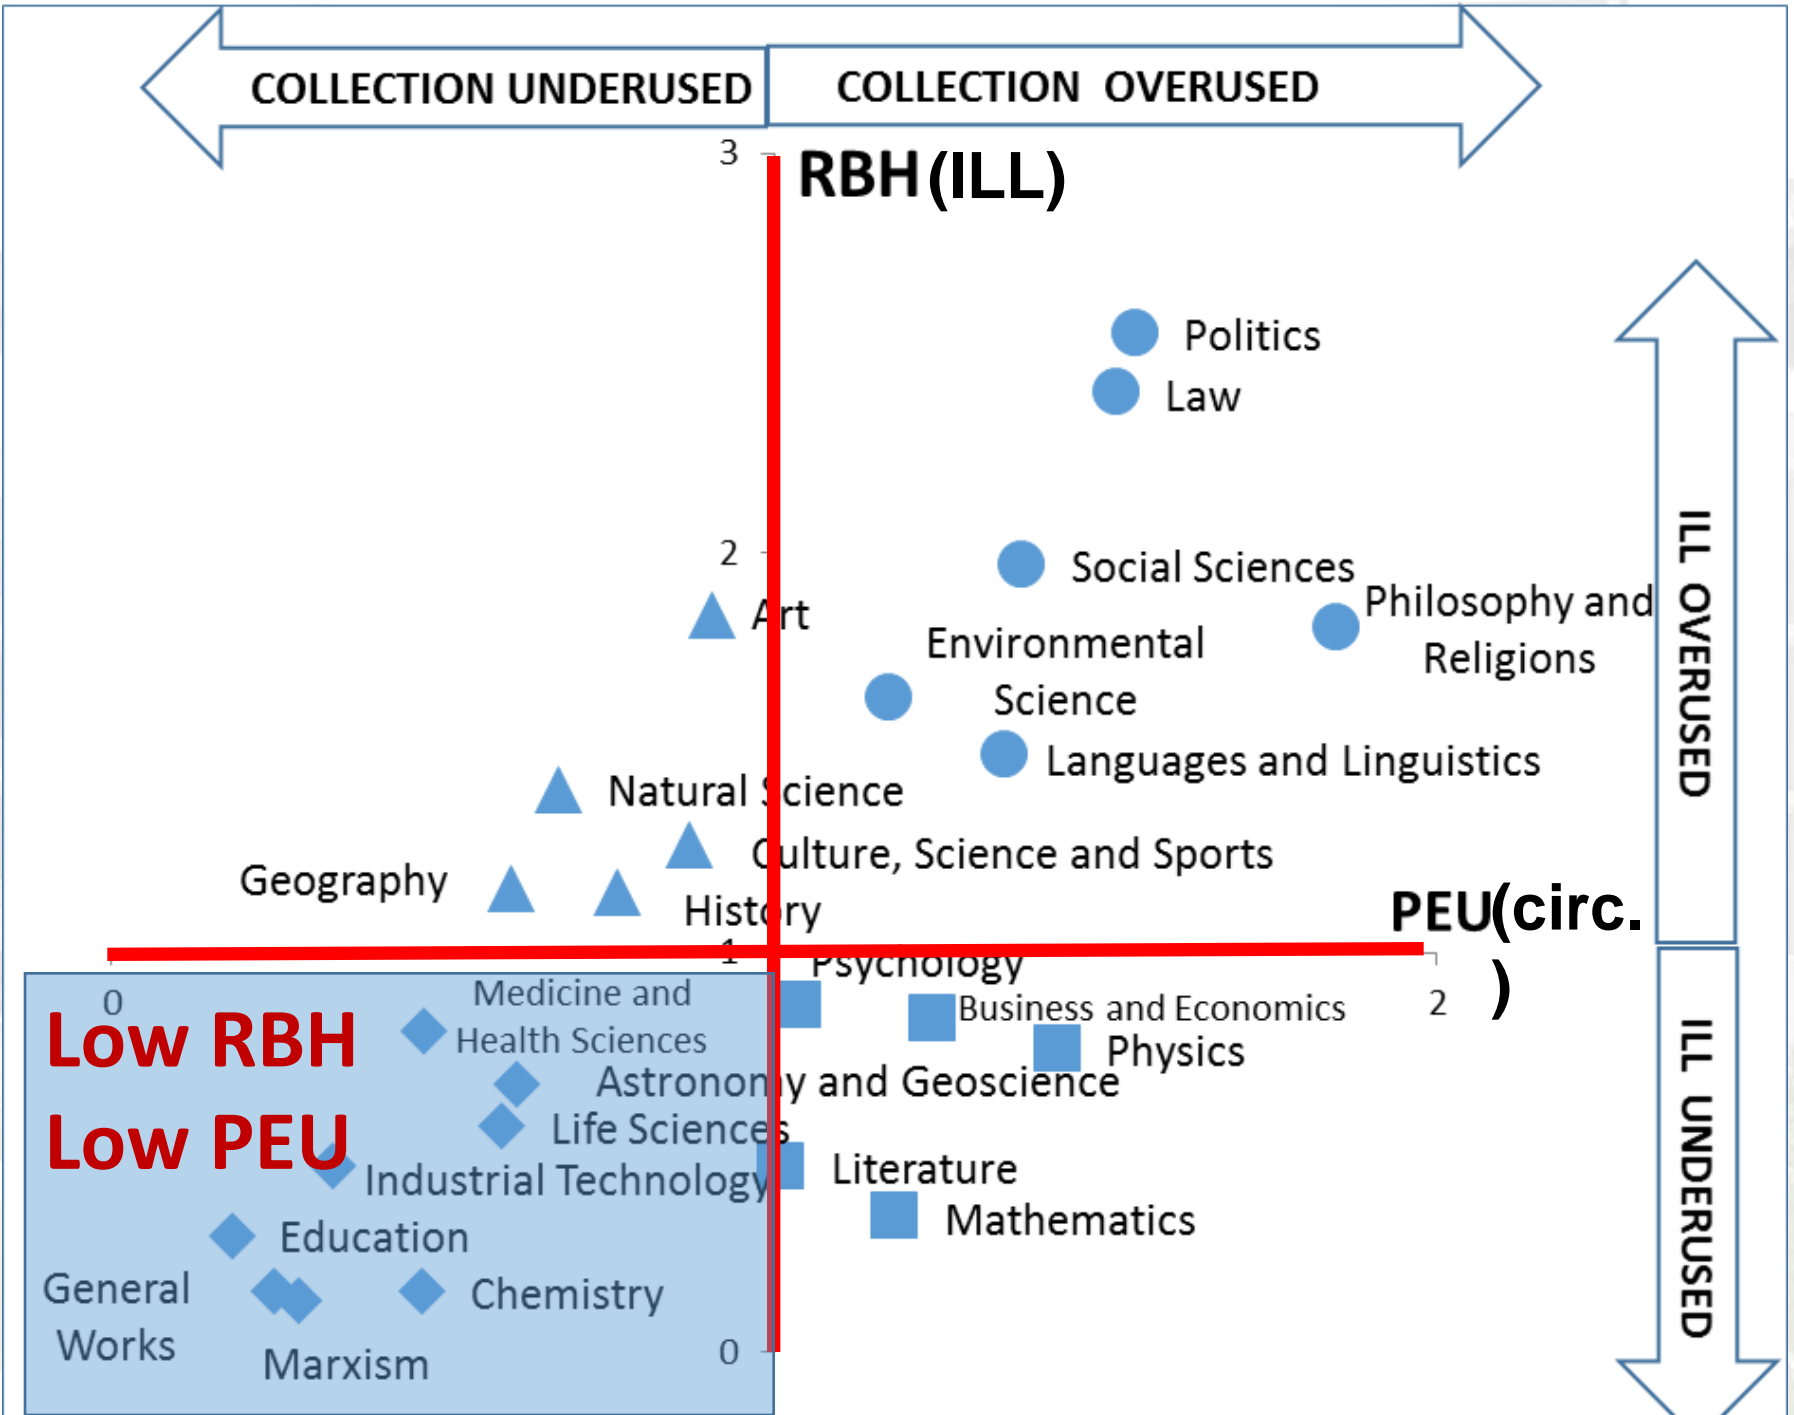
COLLECTION UNDERUSED

COLLECTION OVERUSED

3

RBH (ILL)

Politics

Law

2

Social Sciences

Philosophy and Religions

Art

Environmental Science

Languages and Linguistics

Natural Science

Culture, Science and Sports

Geography

History

PEU(circ.)

1

Psychology

0

Medicine and Health Sciences

Business and Economics

2

Low RBH

Low PEU

Physics

Astronomy and Geoscience

Life Sciences

Industrial Technology

Literature

Mathematics

Education

General Works

Chemistry

Marxism

0

ILL OVERUSED

ILL UNDERUSED